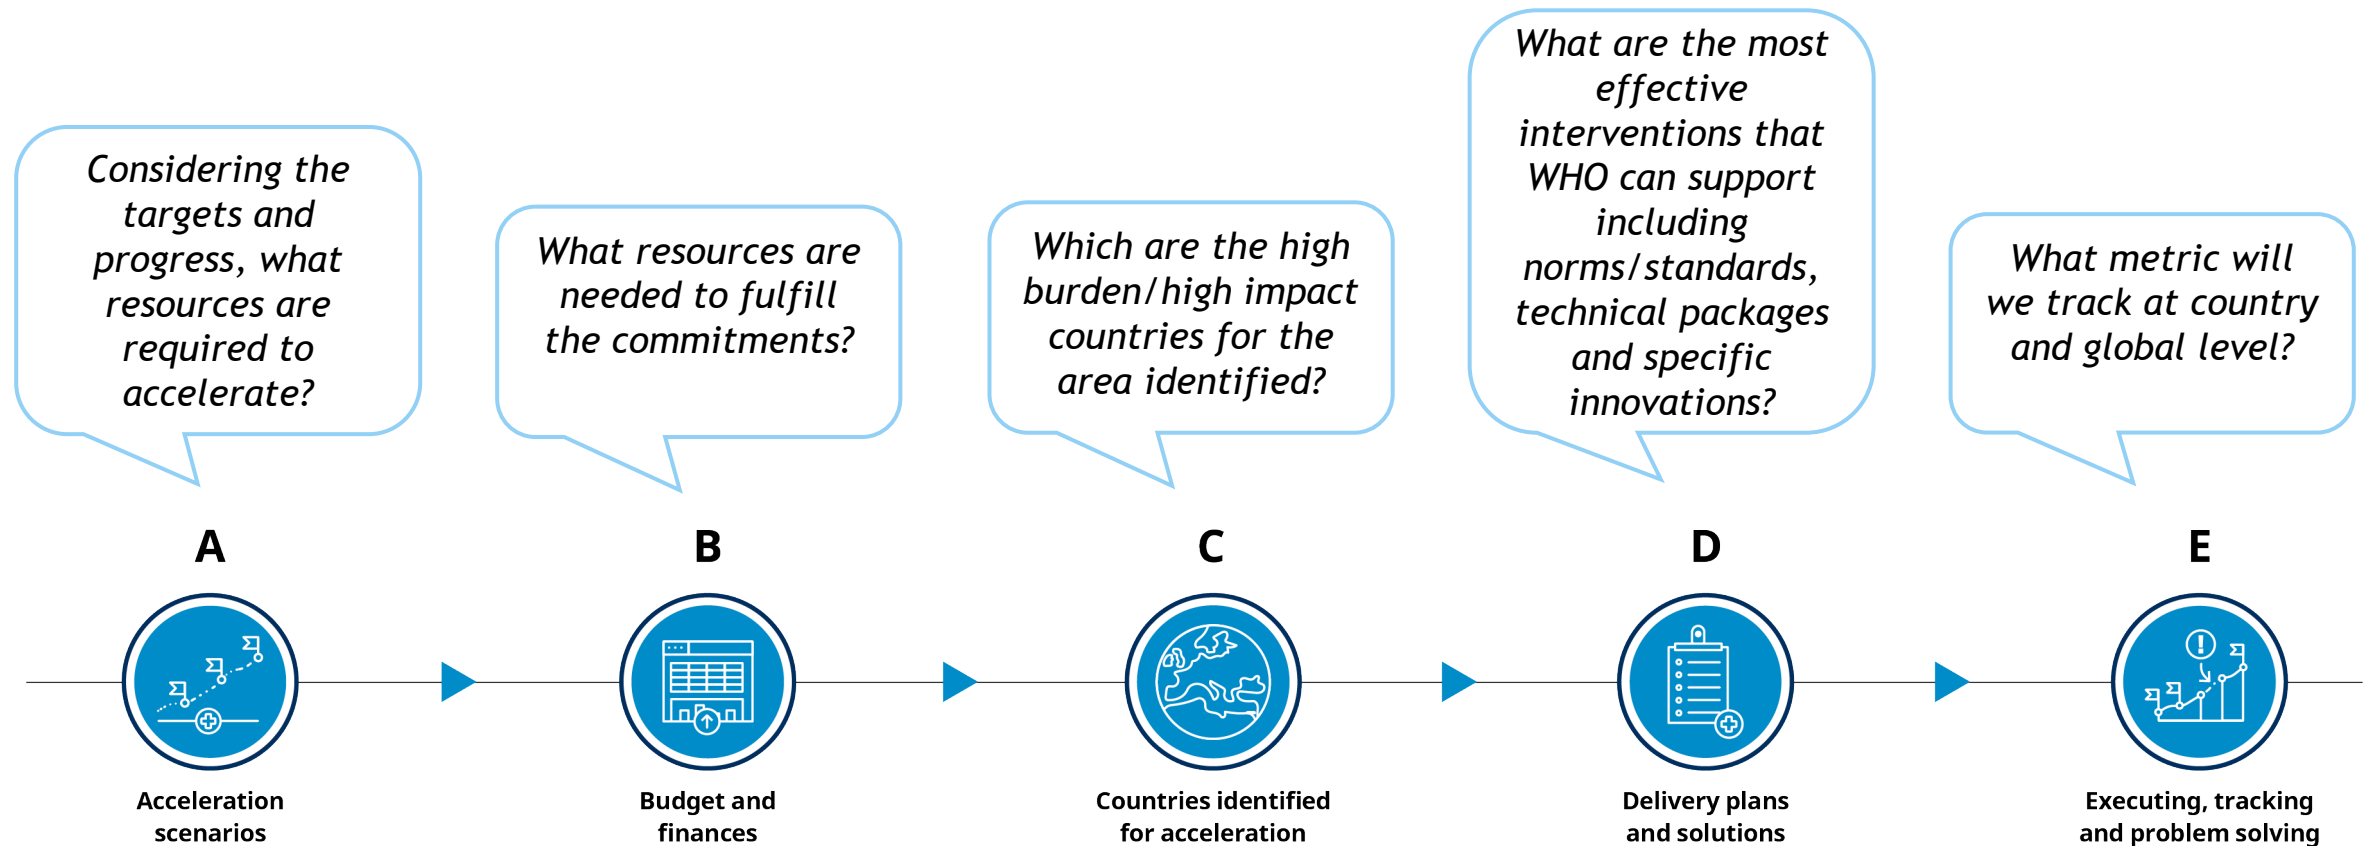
Considering the targets and progress, what resources are required to accelerate?

What resources are needed to fulfill the commitments?

Which are the high burden/high impact countries for the area identified?

What are the most effective interventions that WHO can support including norms/standards, technical packages and specific innovations?

What metric will we track at country and global level?

A

Acceleration scenarios

B

Budget and finances

C

Countries identified for acceleration

D

Delivery plans and solutions

E

Executing, tracking and problem solving